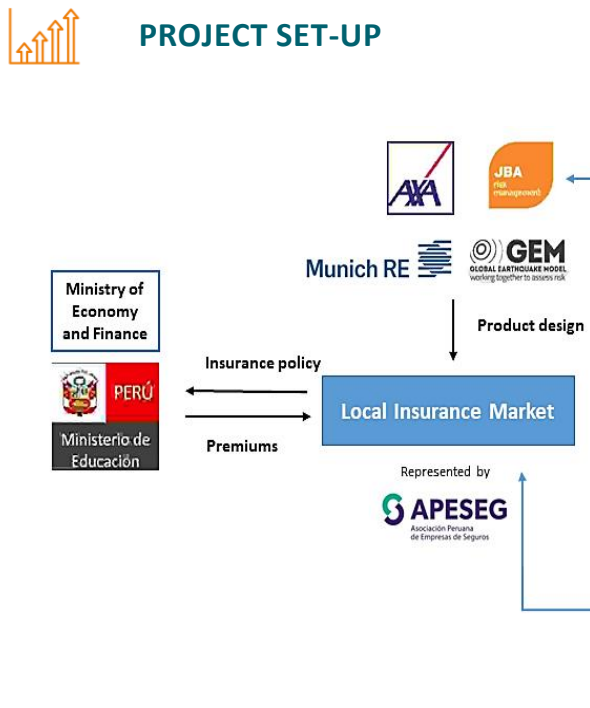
PROJECT SET-UP

AXA

JBA risk management

Munich RE

GEM
GLOBAL EARTHQUAKE MODEL
working together to assess risk

Product design

Ministry of Economy and Finance

PERÚ

Ministerio de Educación

Insurance policy

Premiums

Local Insurance Market

Represented by

APESEG
Asociación Peruana de Empresas de Seguros